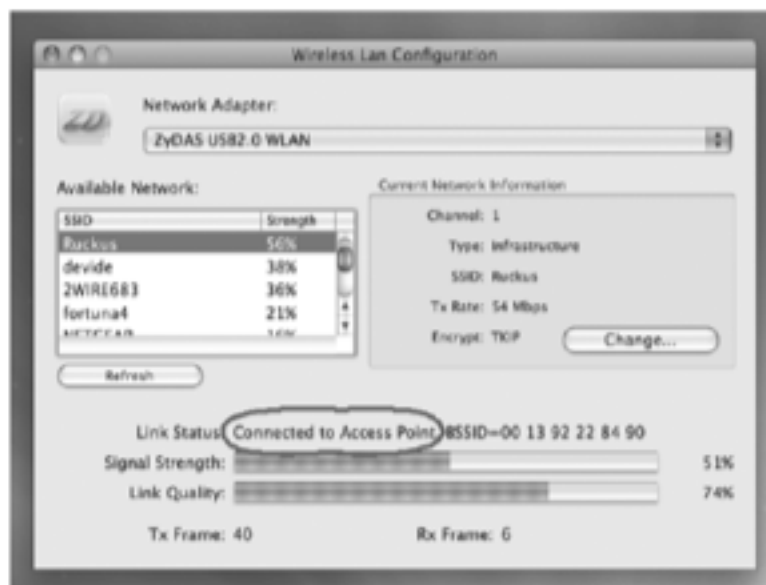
Wireless Lan Configuration

Network Adapter:

ZyDAS USB2.0 WLAN

Available Network:

| SSID | Strength |
|---|---|
| Ruckus | 56% |
| devide | 38% |
| 2WIRE683 | 36% |
| fortuna4 | 21% |
| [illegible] | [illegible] |

Refresh

Current Network Information

Channel: 1

Type: Infrastructure

SSID: Ruckus

Tx Rate: 54 Mbps

Encrypt: TKIP

Change...

Link Status: Connected to Access Point BSSID=00 13 92 22 84 90

Signal Strength: 51%

Link Quality: 74%

Tx Frame: 40

Rx Frame: 6